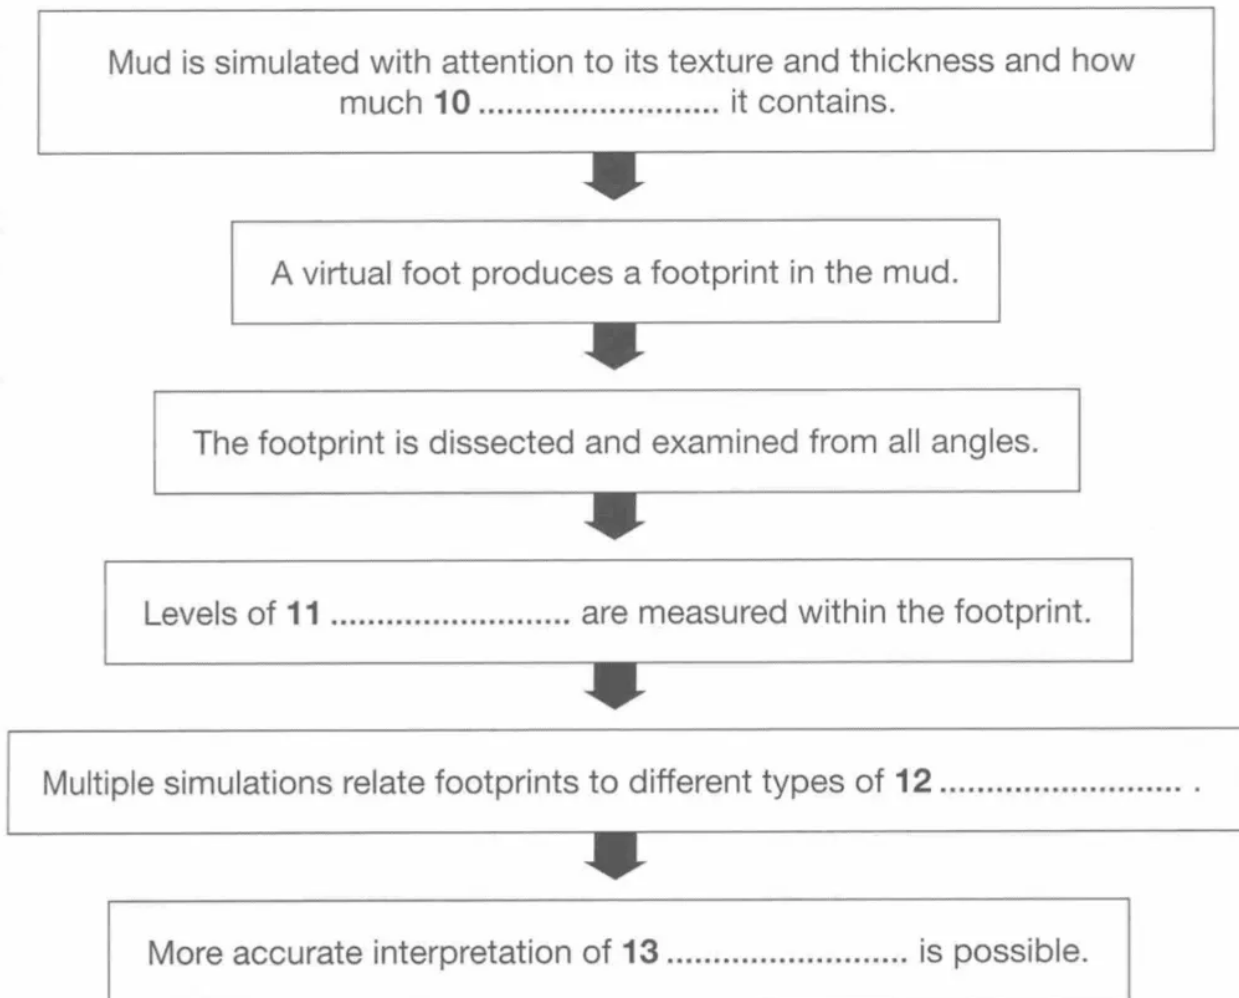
Mud is simulated with attention to its texture and thickness and how much **10** .......................... it contains.

A virtual foot produces a footprint in the mud.

The footprint is dissected and examined from all angles.

Levels of **11** .......................... are measured within the footprint.

Multiple simulations relate footprints to different types of **12** .......................... .

More accurate interpretation of **13** .......................... is possible.